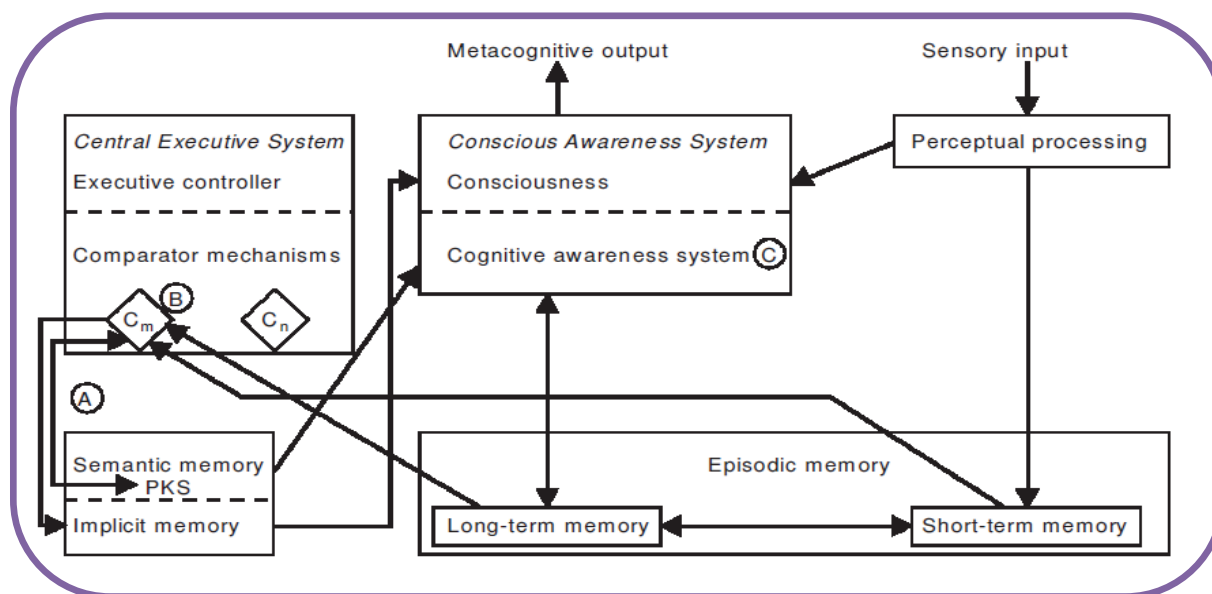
Metacognitive output

Sensory input

Central Executive System
Executive controller

Comparator mechanisms

B

$C_m$

$C_n$

A

Conscious Awareness System
Consciousness

Cognitive awareness system C

Perceptual processing

Semantic memory
PKS

Implicit memory

Episodic memory

Long-term memory

Short-term memory